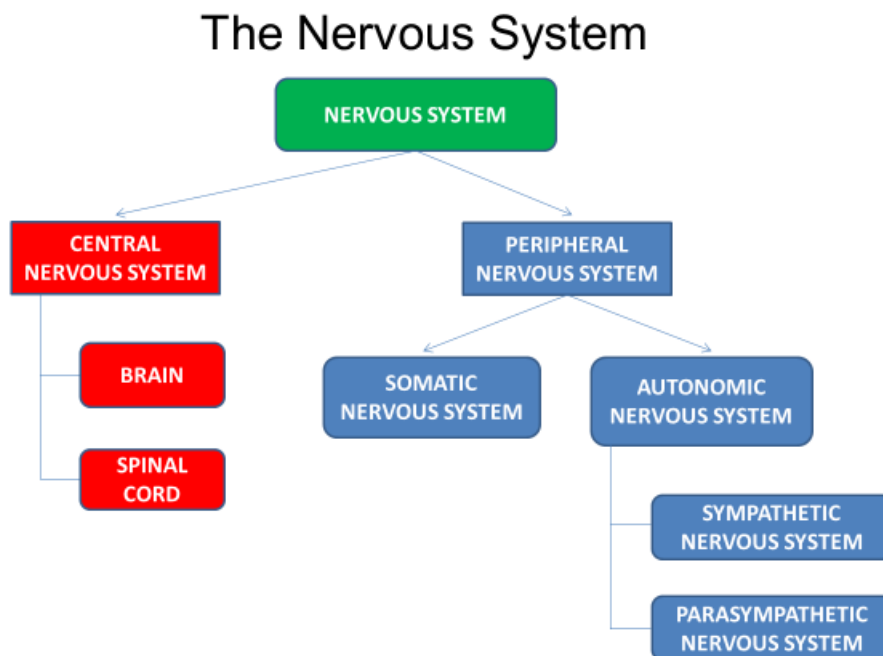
The Nervous System

NERVOUS SYSTEM

CENTRAL NERVOUS SYSTEM

PERIPHERAL NERVOUS SYSTEM

BRAIN

SPINAL CORD

SOMATIC NERVOUS SYSTEM

AUTONOMIC NERVOUS SYSTEM

SYMPATHETIC NERVOUS SYSTEM

PARASYMPATHETIC NERVOUS SYSTEM